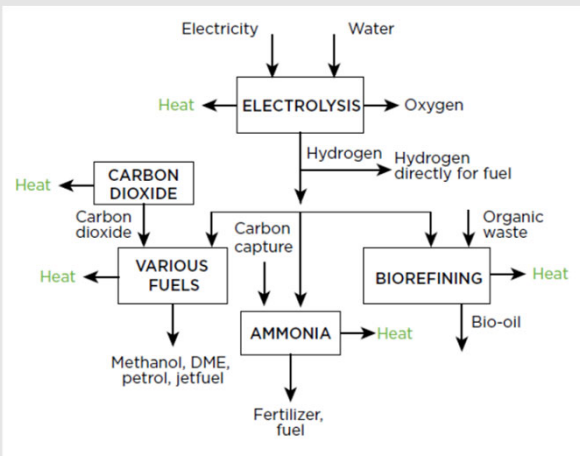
Electricity

Water

Heat

ELECTROLYSIS

Oxygen

Hydrogen

Hydrogen directly for fuel

Heat

CARBON DIOXIDE

Carbon dioxide

Carbon capture

Organic waste

Heat

VARIOUS FUELS

BIOREFINING

Heat

AMMONIA

Heat

Bio-oil

Methanol, DME, petrol, jetfuel

Fertilizer, fuel